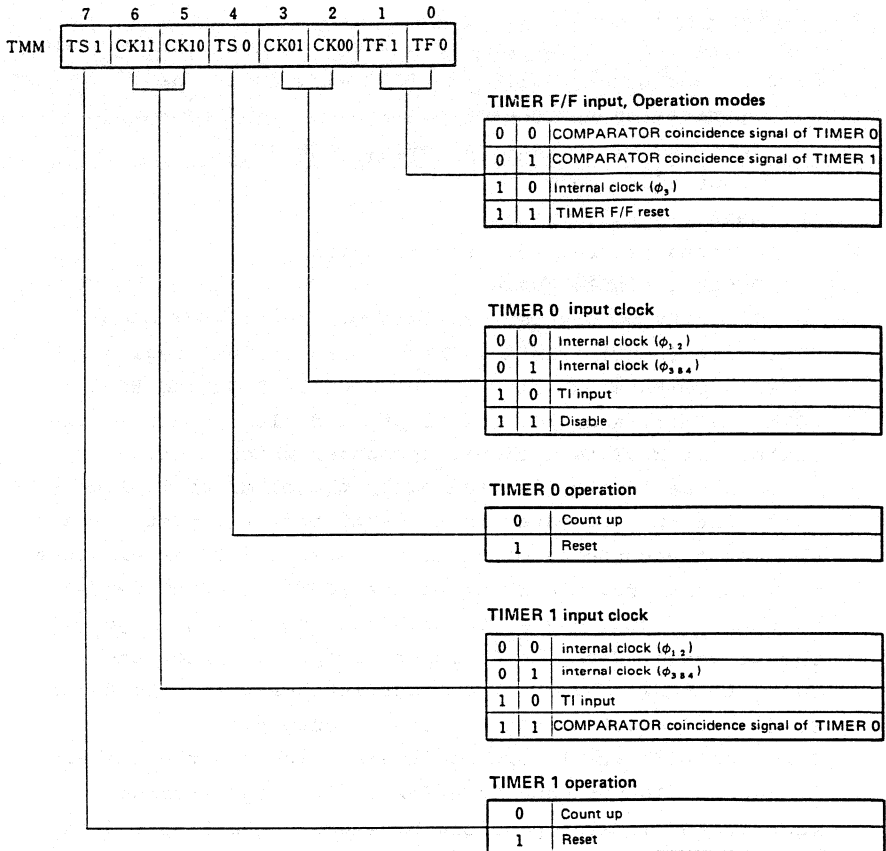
| | 7 | 6 | 5 | 4 | 3 | 2 | 1 | 0 |
|---|---|---|---|---|---|---|---|---|
| TMM | TS 1 | CK11 | CK10 | TS 0 | CK01 | CK00 | TF 1 | TF 0 |

TIMER F/F input, Operation modes

| | | |
|---|---|---|
| 0 | 0 | COMPARATOR coincidence signal of TIMER 0 |
| 0 | 1 | COMPARATOR coincidence signal of TIMER 1 |
| 1 | 0 | Internal clock ($\phi_3$) |
| 1 | 1 | TIMER F/F reset |

TIMER 0 input clock

| | | |
|---|---|---|
| 0 | 0 | Internal clock ($\phi_{12}$) |
| 0 | 1 | Internal clock ($\phi_{384}$) |
| 1 | 0 | TI input |
| 1 | 1 | Disable |

TIMER 0 operation

| | |
|---|---|
| 0 | Count up |
| 1 | Reset |

TIMER 1 input clock

| | | |
|---|---|---|
| 0 | 0 | internal clock ($\phi_{12}$) |
| 0 | 1 | internal clock ($\phi_{384}$) |
| 1 | 0 | TI input |
| 1 | 1 | COMPARATOR coincidence signal of TIMER 0 |

TIMER 1 operation

| | |
|---|---|
| 0 | Count up |
| 1 | Reset |